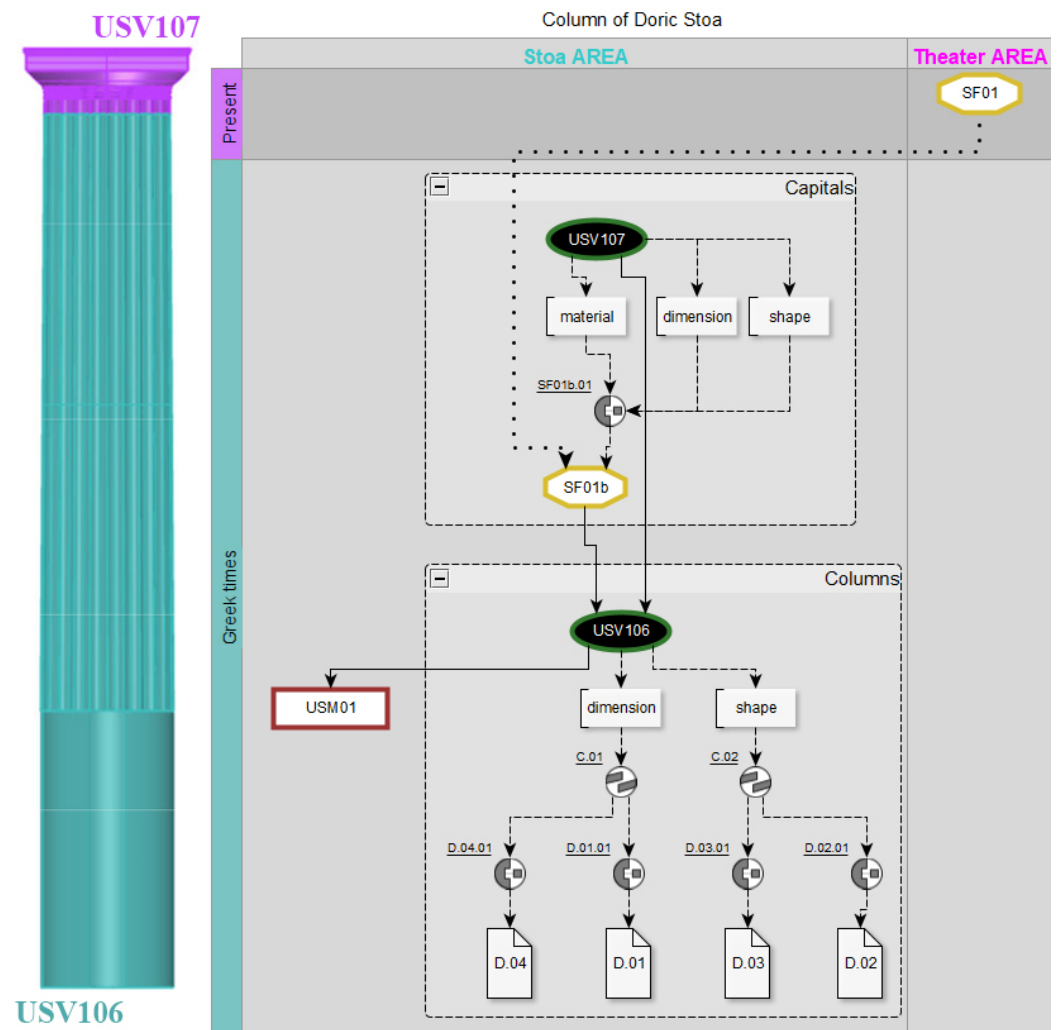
USV107

USV106

Column of Doric Stoa

Stoa AREA

Theater AREA

Present

SF01

Greek times

Capitals

USV107

material

dimension

shape

SF01b.01

SF01b

Columns

USV106

USM01

dimension

shape

C.01

C.02

D.04.01

D.01.01

D.03.01

D.02.01

D.04

D.01

D.03

D.02